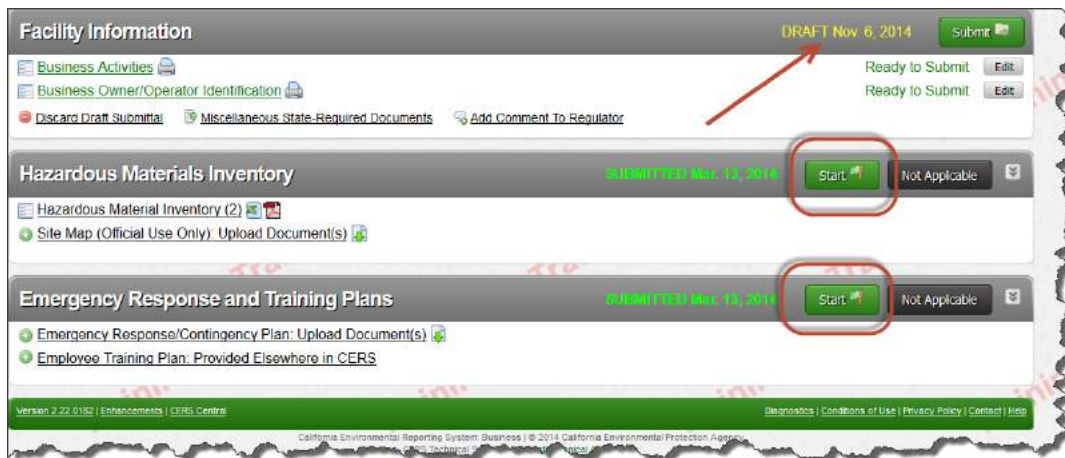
Facility Information

DRAFT Nov. 6, 2014

Submit

Business Activities

Ready to Submit

Edit

Business Owner/Operator Identification

Ready to Submit

Edit

Discard Draft Submittal

Miscellaneous State-Required Documents

Add Comment To Regulator

Hazardous Materials Inventory

SUBMITTED Mar. 13, 2014

Start

Not Applicable

Hazardous Material Inventory (2)

Site Map (Official Use Only): Upload Document(s)

Emergency Response and Training Plans

SUBMITTED Mar. 13, 2014

Start

Not Applicable

Emergency Response/Contingency Plan: Upload Document(s)

Employee Training Plan: Provided Elsewhere in CERS

Version 2.22.0182 | Enhancements | CERS Central

Diagnostics | Conditions of Use | Privacy Policy | Contact | Help

California Environmental Reporting System: Business | © 2014 California Environmental Protection Agency

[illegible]